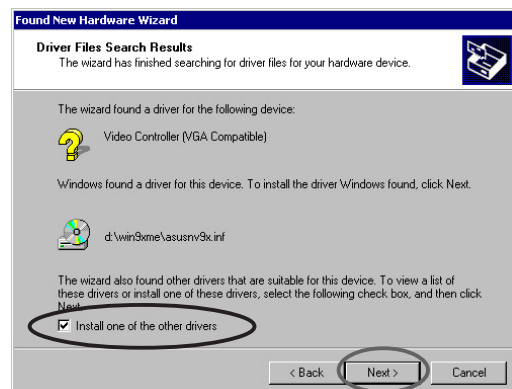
Found New Hardware Wizard

Driver Files Search Results
The wizard has finished searching for driver files for your hardware device.

The wizard found a driver for the following device:

Video Controller (VGA Compatible)

Windows found a driver for this device. To install the driver Windows found, click Next.

d:\win9xme\asusnv9x.inf

The wizard also found other drivers that are suitable for this device. To view a list of these drivers or install one of these drivers, select the following check box, and then click Next.

Install one of the other drivers

< Back Next > Cancel